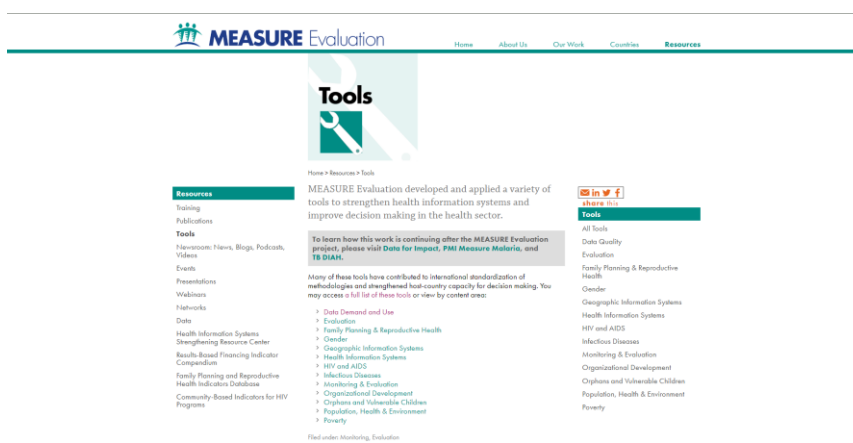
MEASURE Evaluation

Home About Us Our Work Countries Resources

Tools

Home > Resources > Tools

Resources
Training
Publications
Tools
Newsroom: News, Blogs, Podcasts, Videos
Events
Presentations
Webinars
Networks
Data
Health Information Systems Strengthening Resource Center
Results-Based Financing Indicator Compendium
Family Planning and Reproductive Health Indicators Database
Community-Based Indicators for HIV Programs

MEASURE Evaluation developed and applied a variety of tools to strengthen health information systems and improve decision making in the health sector.

To learn how this work is continuing after the MEASURE Evaluation project, please visit Data for Impact, PMI Measure Malaria, and TB DIAH.

Many of these tools have contributed to international standardization of methodologies and strengthened host-country capacity for decision making. You may access a full list of these tools or view by content area:

Data Demand and Use
Evaluation
Family Planning & Reproductive Health
Gender
Geographic Information Systems
Health Information Systems
HIV and AIDS
Infectious Diseases
Monitoring & Evaluation
Organizational Development
Orphans and Vulnerable Children
Population, Health & Environment
Poverty

Filed under: Monitoring, Evaluation

share this

Tools
All Tools
Data Quality
Evaluation
Family Planning & Reproductive Health
Gender
Geographic Information Systems
Health Information Systems
HIV and AIDS
Infectious Diseases
Monitoring & Evaluation
Organizational Development
Orphans and Vulnerable Children
Population, Health & Environment
Poverty